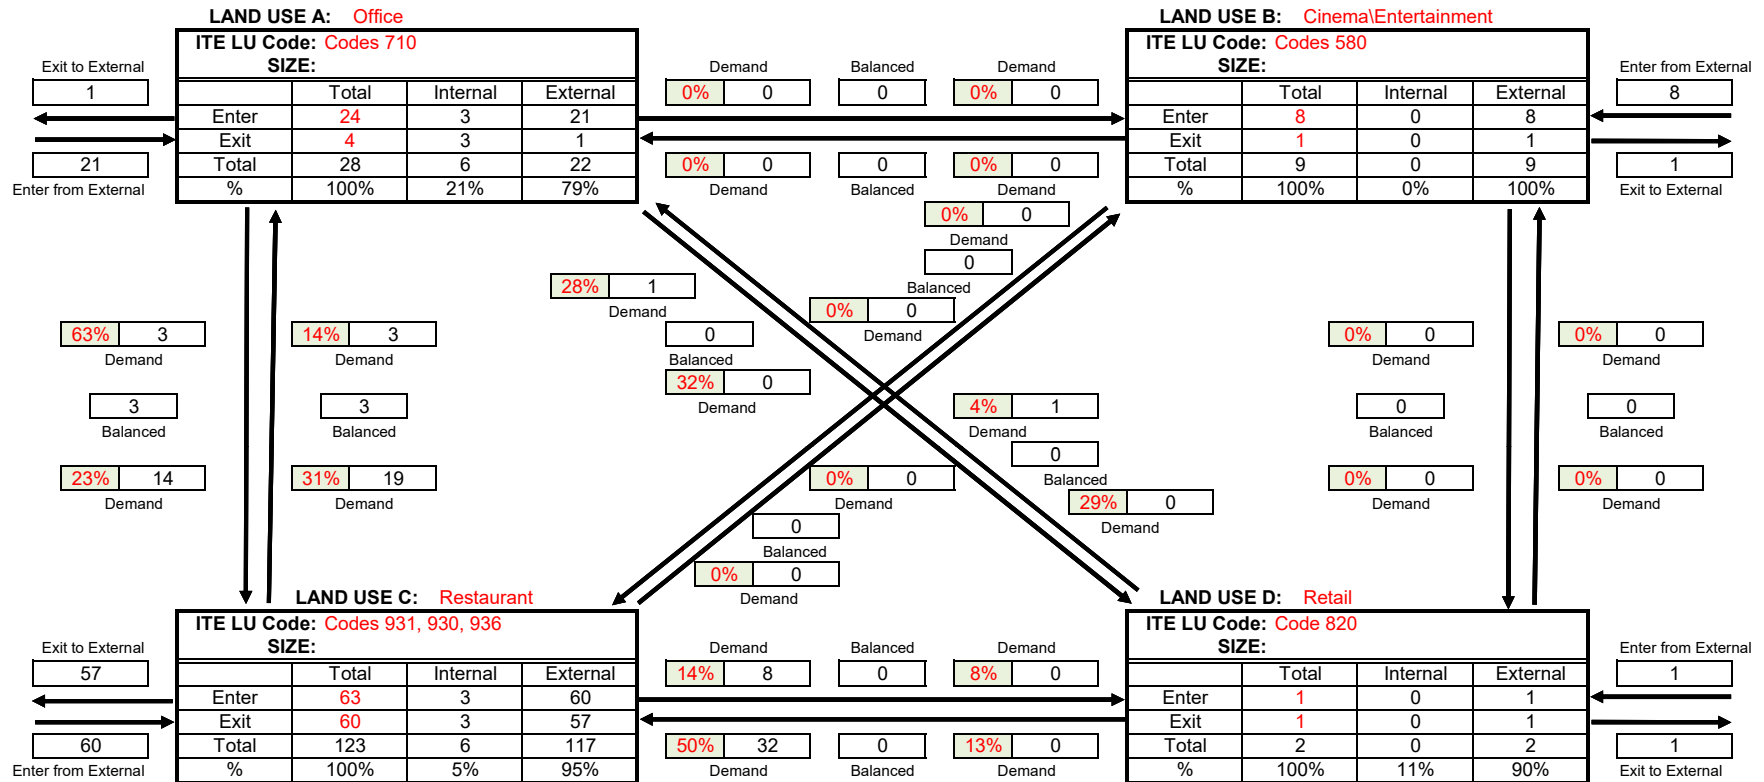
LAND USE A: Office
ITE LU Code: Codes 710
SIZE:

| | Total | Internal | External |
|---|---|---|---|
| Enter | 24 | 3 | 21 |
| Exit | 4 | 3 | 1 |
| Total | 28 | 6 | 22 |
| % | 100% | 21% | 79% |

Exit to External
1
21
Enter from External

LAND USE B: Cinema\Entertainment
ITE LU Code: Codes 580
SIZE:

| | Total | Internal | External |
|---|---|---|---|
| Enter | 8 | 0 | 8 |
| Exit | 1 | 0 | 1 |
| Total | 9 | 0 | 9 |
| % | 100% | 0% | 100% |

Enter from External
8
1
Exit to External

Demand
0% 0
Balanced
0
Demand
0% 0
0% 0
Demand
0
Balanced
0% 0
Demand

0% 0
Demand
0
Balanced
28% 1
Demand
0% 0
Demand
0
Balanced
32% 0
Demand

63% 3
Demand
3
Balanced
23% 14
Demand

14% 3
Demand
3
Balanced
31% 19
Demand

4% 1
Demand
0
Balanced
29% 0
Demand

0% 0
Demand
0
Balanced
0% 0
Demand

0% 0
Demand
0
Balanced
0% 0
Demand

0% 0
Demand
0
Balanced
0% 0
Demand

LAND USE C: Restaurant
ITE LU Code: Codes 931, 930, 936
SIZE:

| | Total | Internal | External |
|---|---|---|---|
| Enter | 63 | 3 | 60 |
| Exit | 60 | 3 | 57 |
| Total | 123 | 6 | 117 |
| % | 100% | 5% | 95% |

Exit to External
57
60
Enter from External

LAND USE D: Retail
ITE LU Code: Code 820
SIZE:

| | Total | Internal | External |
|---|---|---|---|
| Enter | 1 | 0 | 1 |
| Exit | 1 | 0 | 1 |
| Total | 2 | 0 | 2 |
| % | 100% | 11% | 90% |

Enter from External
1
1
Exit to External

Demand
14% 8
Balanced
0
Demand
8% 0
50% 32
Demand
0
Balanced
13% 0
Demand